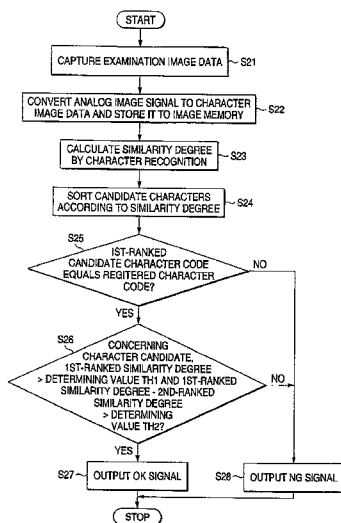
START

CAPTURE EXAMINATION IMAGE DATA S21

CONVERT ANALOG IMAGE SIGNAL TO CHARACTER IMAGE DATA AND STORE IT TO IMAGE MEMORY S22

CALCULATE SIMILARITY DEGREE BY CHARACTER RECOGNITION S23

SORT CANDIDATE CHARACTERS ACCORDING TO SIMILARITY DEGREE S24

S25

1ST-RANKED CANDIDATE CHARACTER CODE EQUALS REGITERED CHARACTER CODE?

NO

YES

S26

CONCERNING CHARACTER CANDIDATE, 1ST-RANKED SIMILARITY DEGREE > DETERMINING VALUE TH1 AND 1ST-RANKED SIMILARITY DEGREE - 2ND-RANKED SIMILARITY DEGREE > DETERMINING VALUE TH2?

NO

YES

S27 OUTPUT OK SIGNAL

S28 OUTPUT NG SIGNAL

STOP